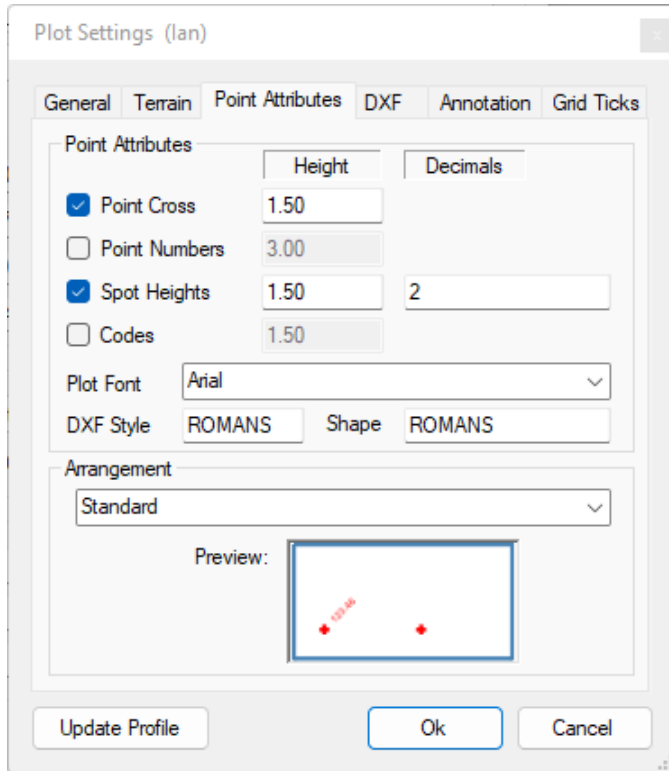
Plot Settings (Ian)

General Terrain Point Attributes DXF Annotation Grid Ticks

Point Attributes

Height Decimals

Point Cross 1.50

Point Numbers 3.00

Spot Heights 1.50 2

Codes 1.50

Plot Font Arial

DXF Style ROMANS Shape ROMANS

Arrangement

Standard

Preview:

120.46

Update Profile Ok Cancel